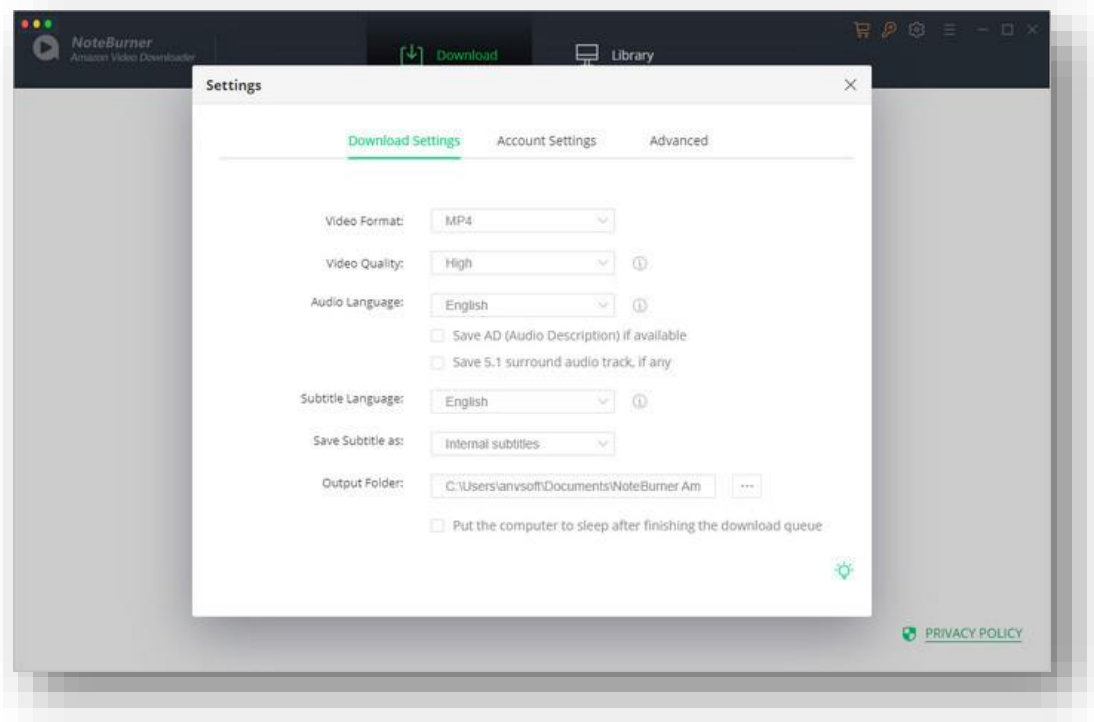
NoteBurner
Amazon Video Downloader

Download

Library

Settings

Download Settings

Account Settings

Advanced

Video Format:

MP4

Video Quality:

High

Audio Language:

English

Save AD (Audio Description) if available

Save 5.1 surround audio track, if any

Subtitle Language:

English

Save Subtitle as:

Internal subtitles

Output Folder:

C:\Users\anvsoft\Documents\NoteBurner Am

...

Put the computer to sleep after finishing the download queue

PRIVACY POLICY